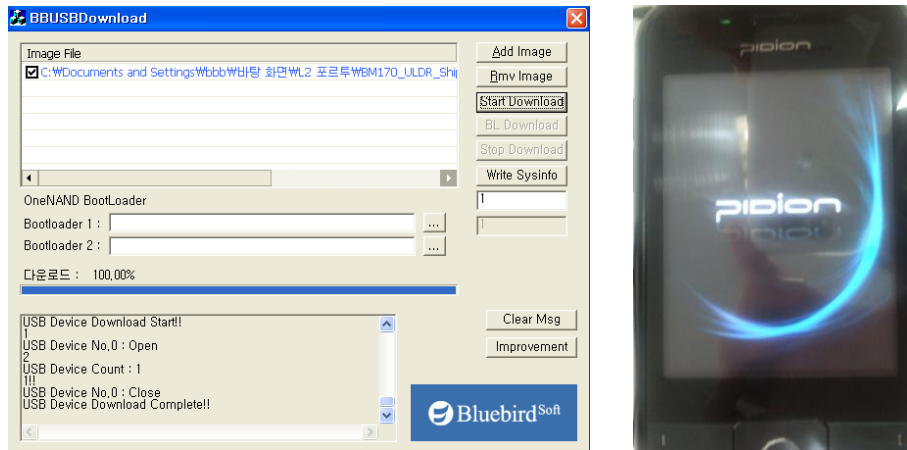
BBUSBDownload

Image File
C:\Documents and Settings\bbb\바탕 화면\L2 포르투\BM170_ULDR_Shi

Add Image
Rmv Image
Start Download
BL Download
Stop Download
Write Sysinfo
1
1

OneNAND BootLoader
Bootloader 1 : ...
Bootloader 2 : ...

다운로드 : 100,00%

USB Device Download Start!!
1
USB Device No.0 : Open
2
USB Device Count : 1
1!!
USB Device No.0 : Close
USB Device Download Complete!!

Clear Msg
Improvement

Bluebird Soft

pidion
pidion